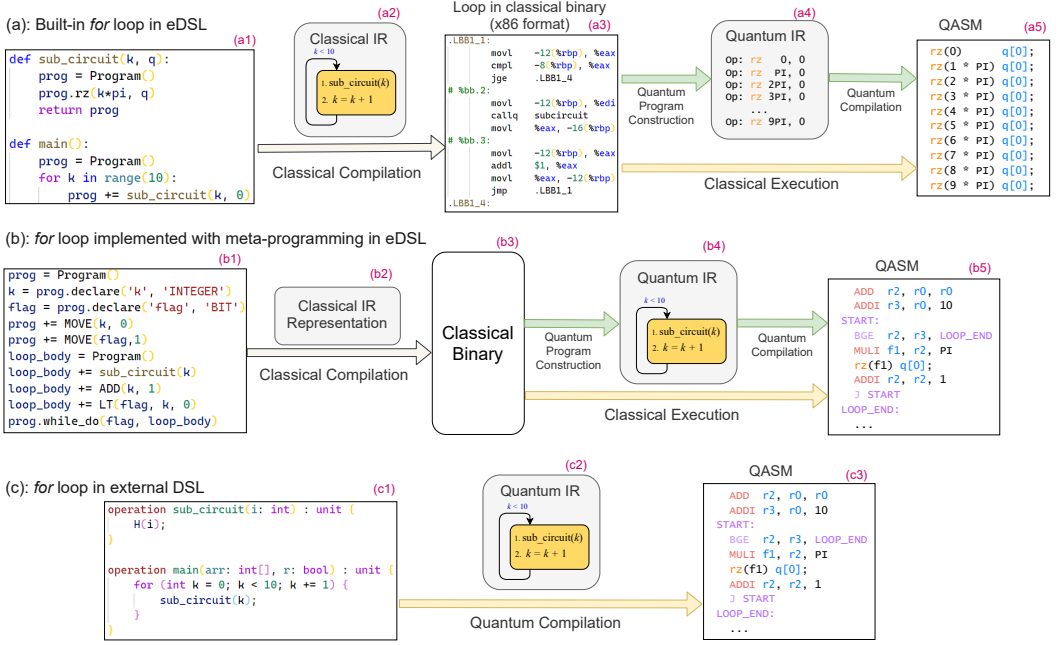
(a): Built-in *for* loop in eDSL

(a1)

def sub_circuit(k, q):
    prog = Program()
    prog.rz(k*pi, q)
    return prog

def main():
    prog = Program()
    for k in range(10):
        prog += sub_circuit(k, 0)

(a2)

Classical IR

$k < 10$

1. sub_circuit($k$)
2. $k = k + 1$

Classical Compilation

Loop in classical binary (x86 format)

(a3)

.LBB1_1:
    movl    -12(%rbp), %eax
    cmpl    -8(%rbp), %eax
    jge     .LBB1_4
# %bb.2:
    movl    -12(%rbp), %edi
    callq   subcircuit
    movl    %eax, -16(%rbp)
# %bb.3:
    movl    -12(%rbp), %eax
    addl    $1, %eax
    movl    %eax, -12(%rbp)
    jmp     .LBB1_1
.LBB1_4:

Quantum Program Construction

(a4)

Quantum IR

Op: rz    0, 0
Op: rz   PI, 0
Op: rz  2PI, 0
Op: rz  3PI, 0
...
Op: rz  9PI, 0

Quantum Compilation

Classical Execution

QASM

(a5)

rz(0)       q[0];
rz(1 * PI)  q[0];
rz(2 * PI)  q[0];
rz(3 * PI)  q[0];
rz(4 * PI)  q[0];
rz(5 * PI)  q[0];
rz(6 * PI)  q[0];
rz(7 * PI)  q[0];
rz(8 * PI)  q[0];
rz(9 * PI)  q[0];

(b): *for* loop implemented with meta-programming in eDSL

(b1)

prog = Program()
k = prog.declare('k', 'INTEGER')
flag = prog.declare('flag', 'BIT')
prog += MOVE(k, 0)
prog += MOVE(flag,1)
loop_body = Program()
loop_body += sub_circuit(k)
loop_body += ADD(k, 1)
loop_body += LT(flag, k, 0)
prog.while_do(flag, loop_body)

(b2)

Classical IR Representation

Classical Compilation

(b3)

Classical Binary

Quantum Program Construction

(b4)

Quantum IR

$k < 10$

1. sub_circuit($k$)
2. $k = k + 1$

Quantum Compilation

Classical Execution

QASM

(b5)

ADD r2, r0, r0
ADDI r3, r0, 10
START:
BGE r2, r3, LOOP_END
MULI f1, r2, PI
rz(f1) q[0];
ADDI r2, r2, 1
J START
LOOP_END:
...

(c): *for* loop in external DSL

(c1)

operation sub_circuit(i: int) : unit {
    H(i);
}

operation main(arr: int[], r: bool) : unit {
    for (int k = 0; k < 10; k += 1) {
        sub_circuit(k);
    }
}

(c2)

Quantum IR

$k < 10$

1. sub_circuit($k$)
2. $k = k + 1$

Quantum Compilation

QASM

(c3)

ADD r2, r0, r0
ADDI r3, r0, 10
START:
BGE r2, r3, LOOP_END
MULI f1, r2, PI
rz(f1) q[0];
ADDI r2, r2, 1
J START
LOOP_END:
...